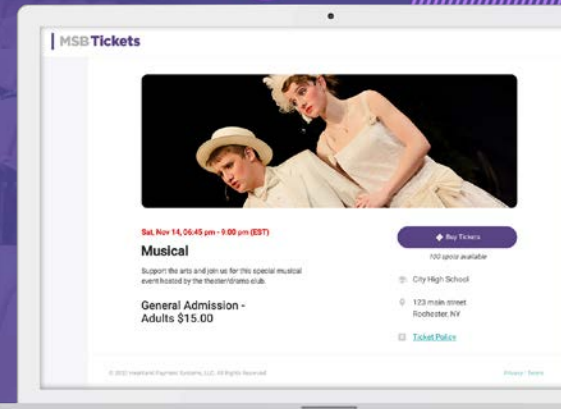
MSB Tickets

Sat, Nov 14, 06:45 pm - 9:00 pm (EST)

Musical

Support the arts and join us for this special musical event hosted by the theater/drama club.

General Admission - Adults $15.00

Buy Tickets

100 spots available

City High School

123 main street
Rochester, NY

Ticket Policy

© 2020 Heartland Payment Systems, LLC. All Rights Reserved.

Privacy · Terms